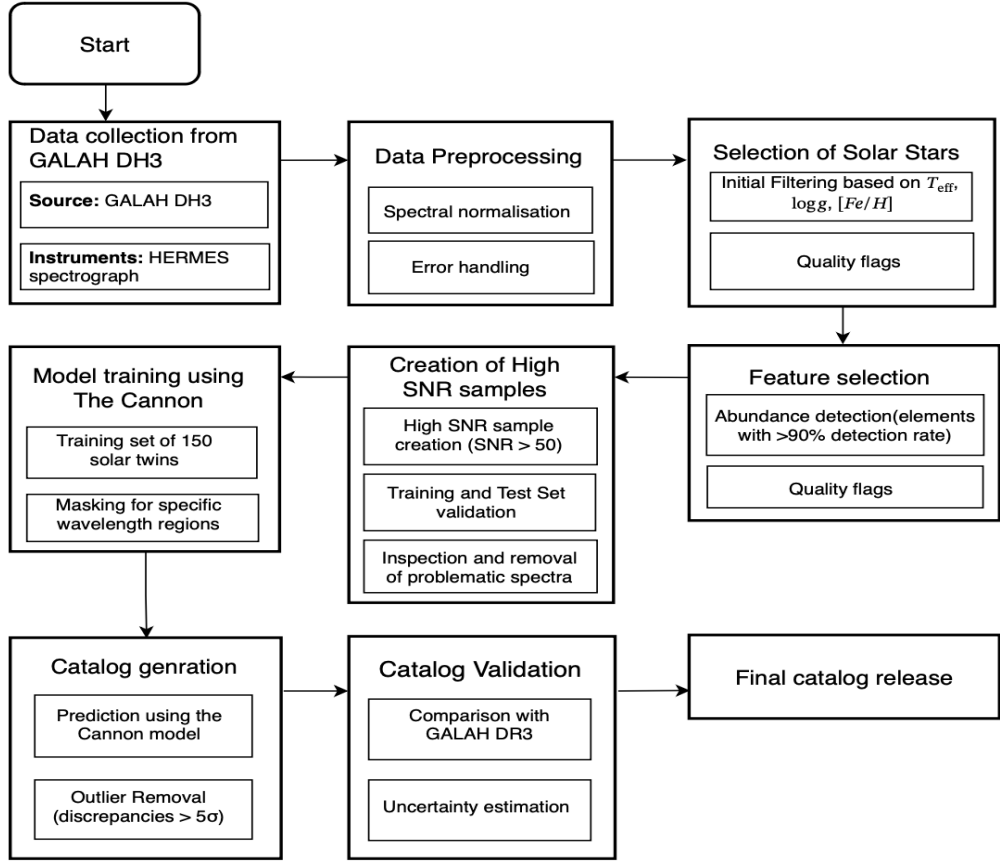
Start

Data collection from GALAH DH3

**Source:** GALAH DH3

**Instruments:** HERMES spectrograph

Data Preprocessing

Spectral normalisation

Error handling

Selection of Solar Stars

Initial Filtering based on $T_{\rm eff}$, $\log g$, $[Fe/H]$

Quality flags

Feature selection

Abundance detection(elements with >90% detection rate)

Quality flags

Creation of High SNR samples

High SNR sample creation (SNR > 50)

Training and Test Set validation

Inspection and removal of problematic spectra

Model training using The Cannon

Training set of 150 solar twins

Masking for specific wavelength regions

Catalog genration

Prediction using the Cannon model

Outlier Removal (discrepancies > 5σ)

Catalog Validation

Comparison with GALAH DR3

Uncertainty estimation

Final catalog release